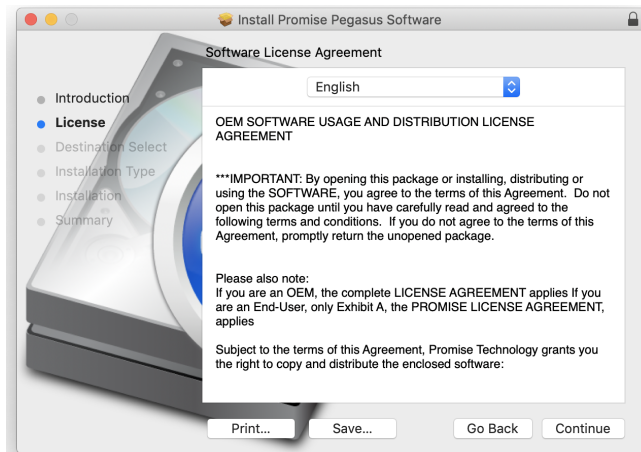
Install Promise Pegasus Software

Software License Agreement

English

Introduction
License
Destination Select
Installation Type
Installation
Summary

OEM SOFTWARE USAGE AND DISTRIBUTION LICENSE AGREEMENT

***IMPORTANT: By opening this package or installing, distributing or using the SOFTWARE, you agree to the terms of this Agreement. Do not open this package until you have carefully read and agreed to the following terms and conditions. If you do not agree to the terms of this Agreement, promptly return the unopened package.

Please also note:
If you are an OEM, the complete LICENSE AGREEMENT applies If you are an End-User, only Exhibit A, the PROMISE LICENSE AGREEMENT, applies

Subject to the terms of this Agreement, Promise Technology grants you the right to copy and distribute the enclosed software:

Print...
Save...
Go Back
Continue